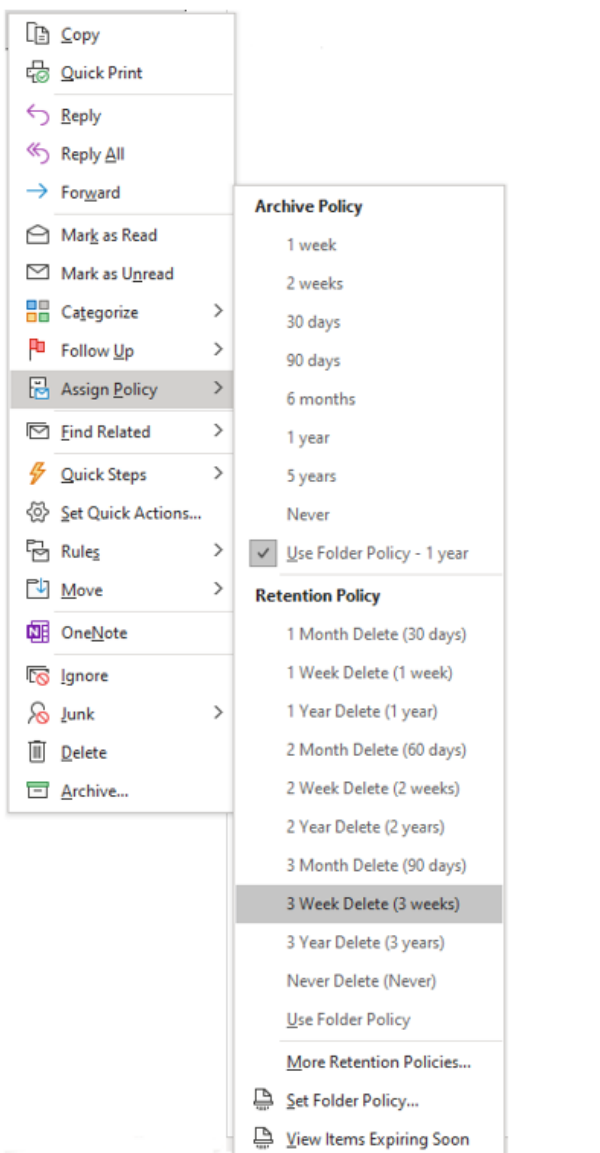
Copy
Quick Print
Reply
Reply All
Forward
Mark as Read
Mark as Unread
Categorize
Follow Up
Assign Policy
Find Related
Quick Steps
Set Quick Actions...
Rules
Move
OneNote
Ignore
Junk
Delete
Archive...

Archive Policy
1 week
2 weeks
30 days
90 days
6 months
1 year
5 years
Never
Use Folder Policy - 1 year
Retention Policy
1 Month Delete (30 days)
1 Week Delete (1 week)
1 Year Delete (1 year)
2 Month Delete (60 days)
2 Week Delete (2 weeks)
2 Year Delete (2 years)
3 Month Delete (90 days)
3 Week Delete (3 weeks)
3 Year Delete (3 years)
Never Delete (Never)
Use Folder Policy
More Retention Policies...
Set Folder Policy...
View Items Expiring Soon